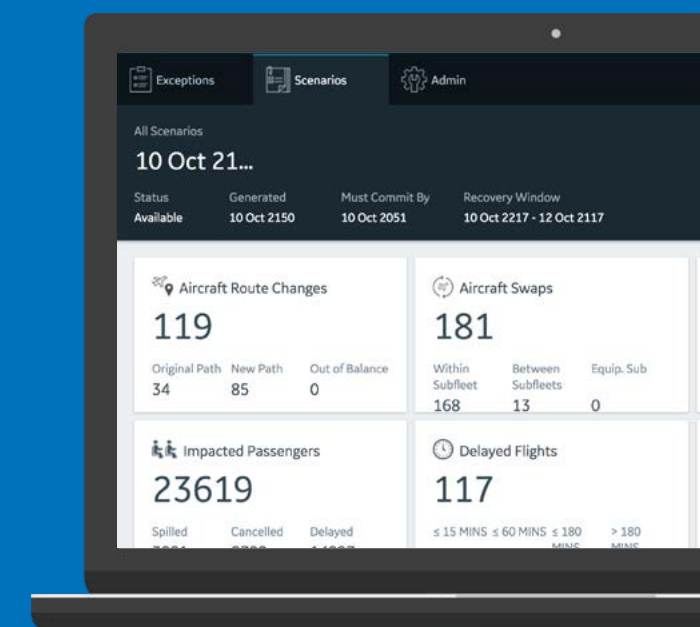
Exceptions
Scenarios
Admin

All Scenarios
10 Oct 21...

Status
Available
Generated
10 Oct 2150
Must Commit By
10 Oct 2051
Recovery Window
10 Oct 2217 - 12 Oct 2117

Aircraft Route Changes
119
Original Path
34
New Path
85
Out of Balance
0

Aircraft Swaps
181
Within Subfleet
168
Between Subfleets
13
Equip. Sub
0

Impacted Passengers
23619
Spilled
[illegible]
Cancelled
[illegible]
Delayed
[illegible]

Delayed Flights
117
≤ 15 MINS
≤ 60 MINS
≤ 180 MINS
> 180 MINS